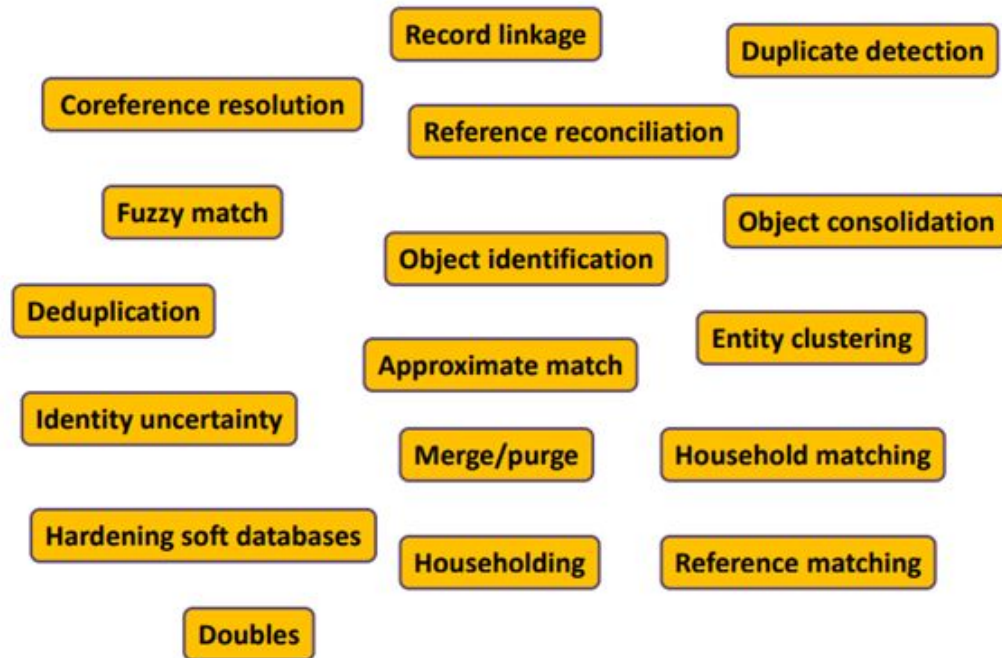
Record linkage

Duplicate detection

Coreference resolution

Reference reconciliation

Fuzzy match

Object consolidation

Object identification

Deduplication

Entity clustering

Approximate match

Identity uncertainty

Merge/purge

Household matching

Hardening soft databases

Householding

Reference matching

Doubles